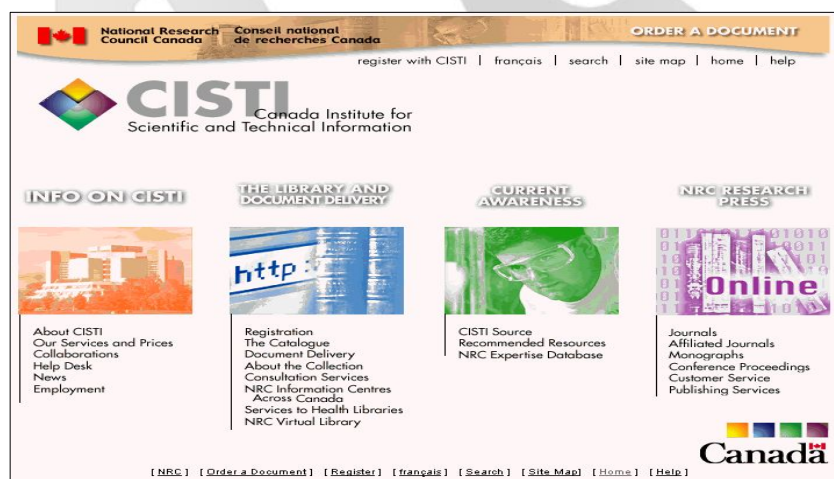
National Research Council Canada
Conseil national de recherches Canada
ORDER A DOCUMENT

register with CISTI | français | search | site map | home | help

CISTI
Canada Institute for Scientific and Technical Information

INFO ON CISTI

THE LIBRARY AND DOCUMENT DELIVERY

CURRENT AWARENESS

NRC RESEARCH PRESS

http

Online

About CISTI
Our Services and Prices
Collaborations
Help Desk
News
Employment

Registration
The Catalogue
Document Delivery
About the Collection
Consultation Services
NRC Information Centres Across Canada
Services to Health Libraries
NRC Virtual Library

CISTI Source
Recommended Resources
NRC Expertise Database

Journals
Affiliated Journals
Monographs
Conference Proceedings
Customer Service
Publishing Services

Canada

[ NRC ] [ Order a Document ] [ Register ] [ français ] [ Search ] [ Site Map ] [ Home ] [ Help ]